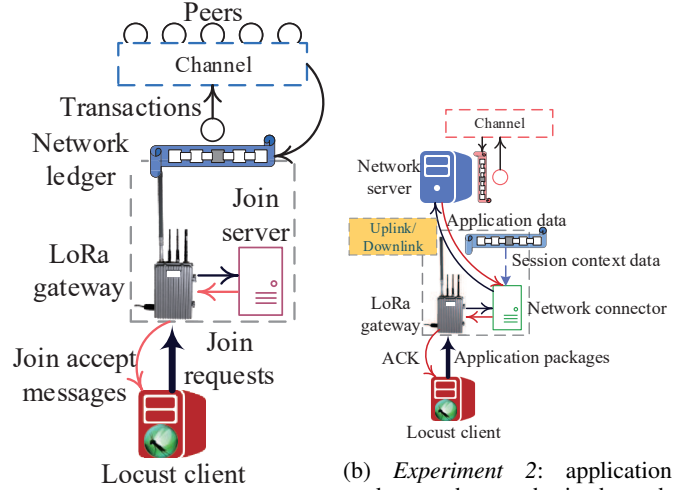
Peers
Channel
Transactions
Network ledger
Join server
LoRa gateway
Join accept messages
Join requests
Locust client

Channel
Network server
Application data
Uplink/ Downlink
Session context data
LoRa gateway
Network connector
ACK
Application packages
Locust client

(b) *Experiment 2*: application